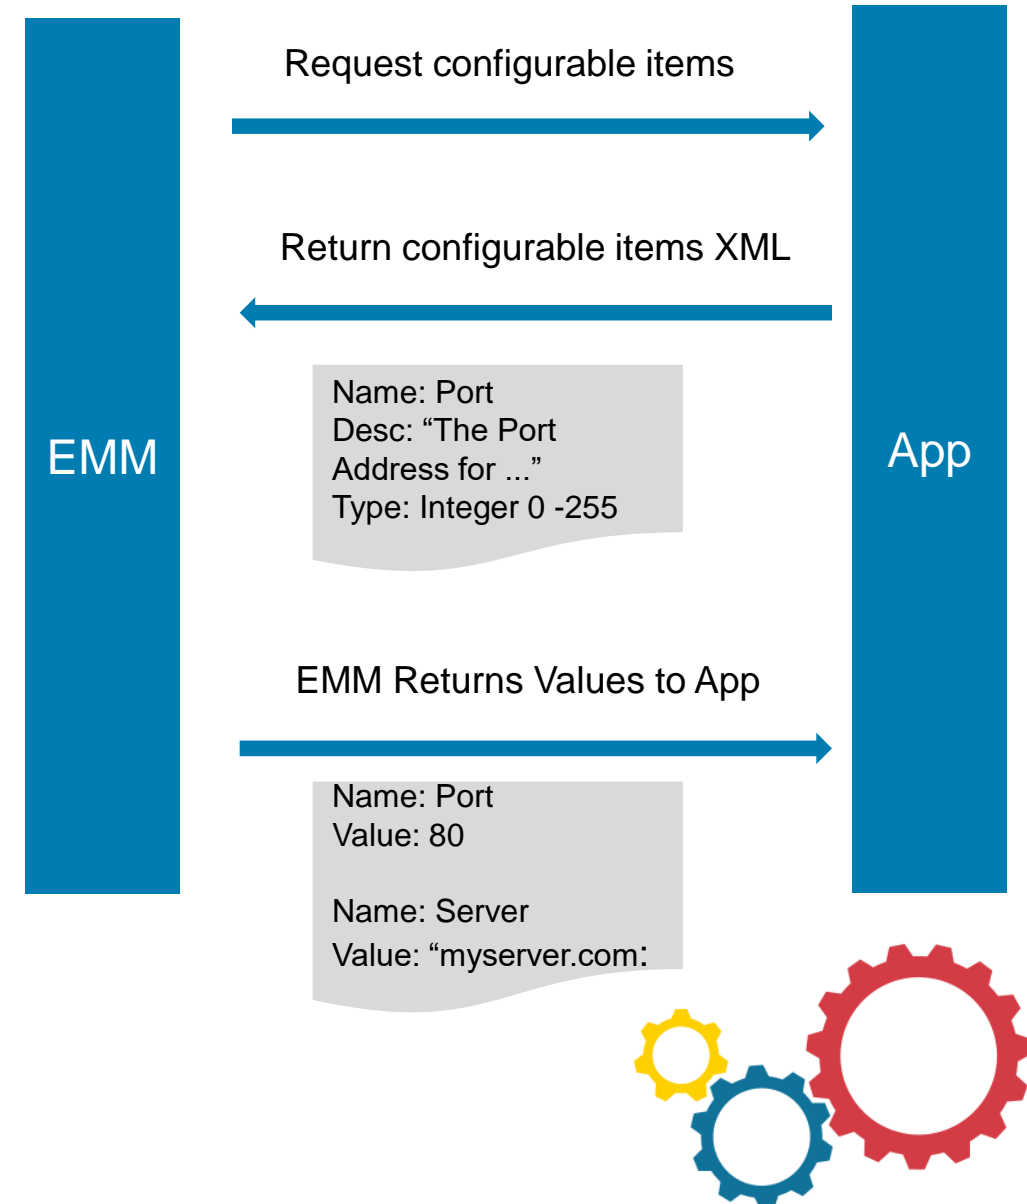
EMM

Request configurable items

Return configurable items XML

Name: Port
Desc: “The Port Address for ...”
Type: Integer 0 -255

EMM Returns Values to App

Name: Port
Value: 80

Name: Server
Value: “myserver.com:

App